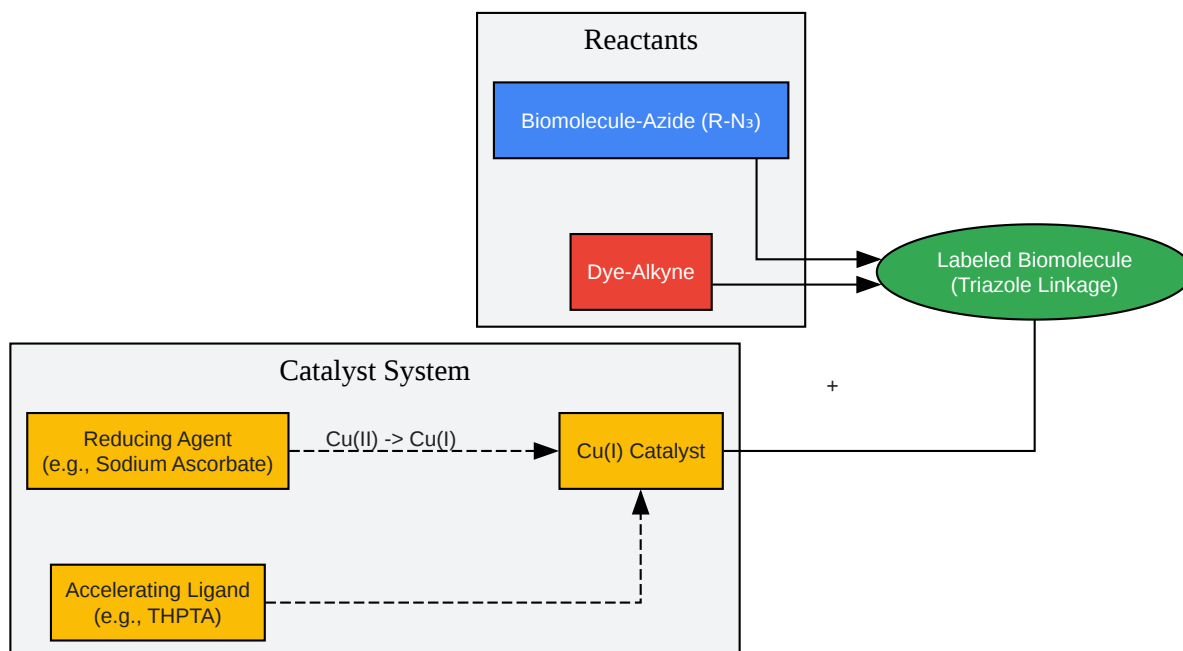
Reactants

Biomolecule-Azide (R-N₃)

Dye-Alkyne

Labeled Biomolecule
(Triazole Linkage)

Catalyst System

+

Reducing Agent
(e.g., Sodium Ascorbate)

Cu(II) -> Cu(I)

Cu(I) Catalyst

Accelerating Ligand
(e.g., THPTA)